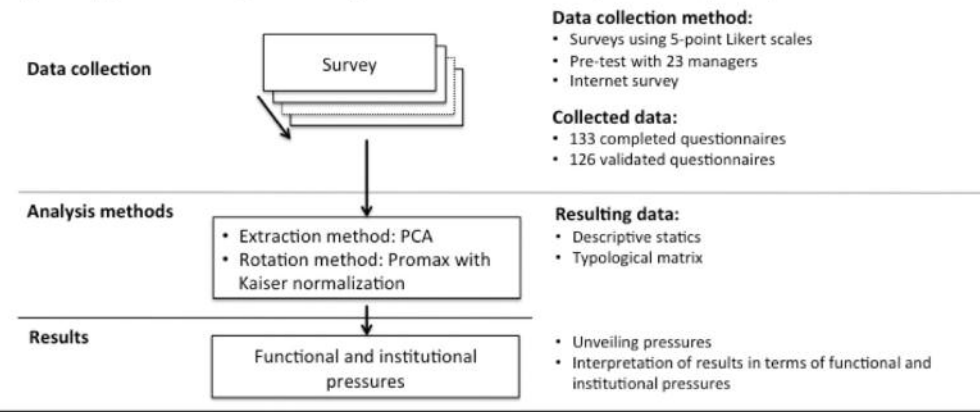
Data collection

Survey

Data collection method:
• Surveys using 5-point Likert scales
• Pre-test with 23 managers
• Internet survey

Collected data:
• 133 completed questionnaires
• 126 validated questionnaires

Analysis methods

• Extraction method: PCA
• Rotation method: Promax with Kaiser normalization

Resulting data:
• Descriptive statics
• Typological matrix

Results

Functional and institutional pressures

• Unveiling pressures
• Interpretation of results in terms of functional and institutional pressures